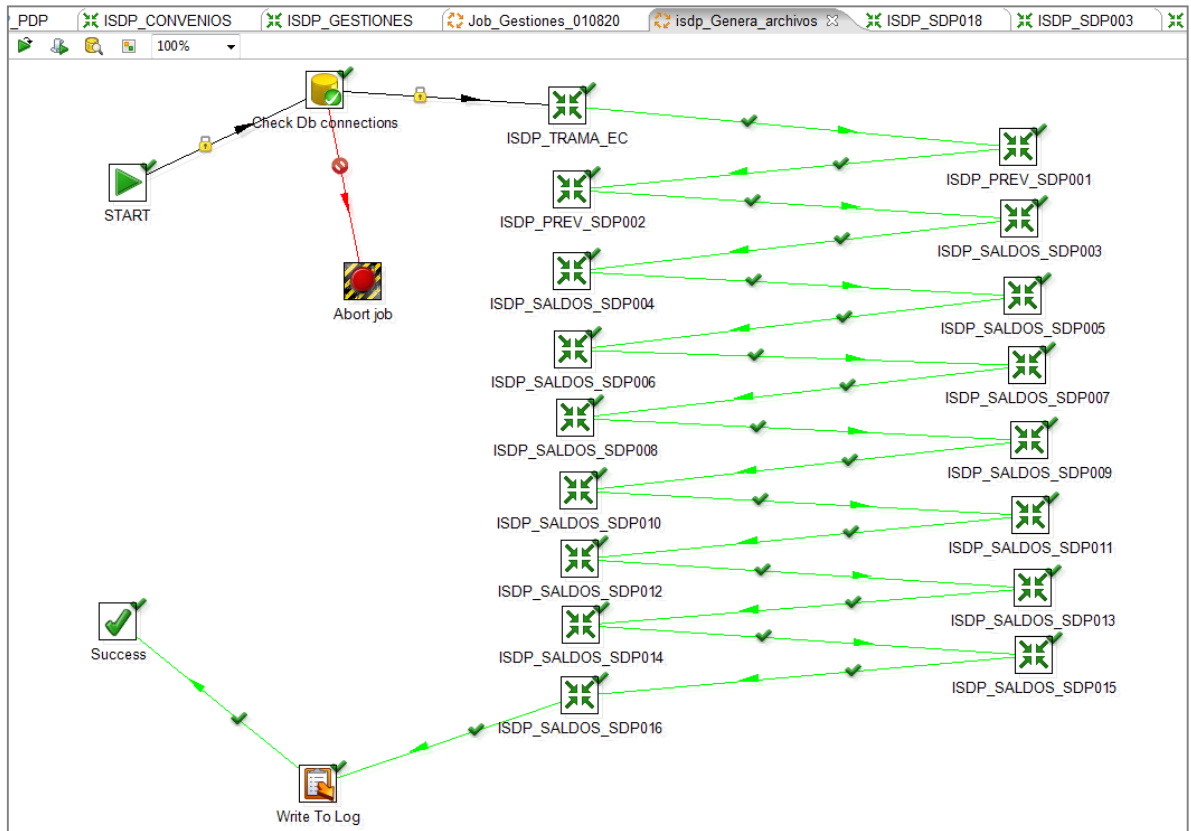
_PDP ISDP_CONVENIOS ISDP_GESTIONES Job_Gestiones_010820 isdp_Genera_archivos ISDP_SDP018 ISDP_SDP003

100%

Check Db connections
START
Abort job
ISDP_TRAMA_EC
ISDP_PREV_SDP001
ISDP_PREV_SDP002
ISDP_SALDOS_SDP003
ISDP_SALDOS_SDP004
ISDP_SALDOS_SDP005
ISDP_SALDOS_SDP006
ISDP_SALDOS_SDP007
ISDP_SALDOS_SDP008
ISDP_SALDOS_SDP009
ISDP_SALDOS_SDP010
ISDP_SALDOS_SDP011
ISDP_SALDOS_SDP012
ISDP_SALDOS_SDP013
ISDP_SALDOS_SDP014
ISDP_SALDOS_SDP015
ISDP_SALDOS_SDP016
Success
Write To Log